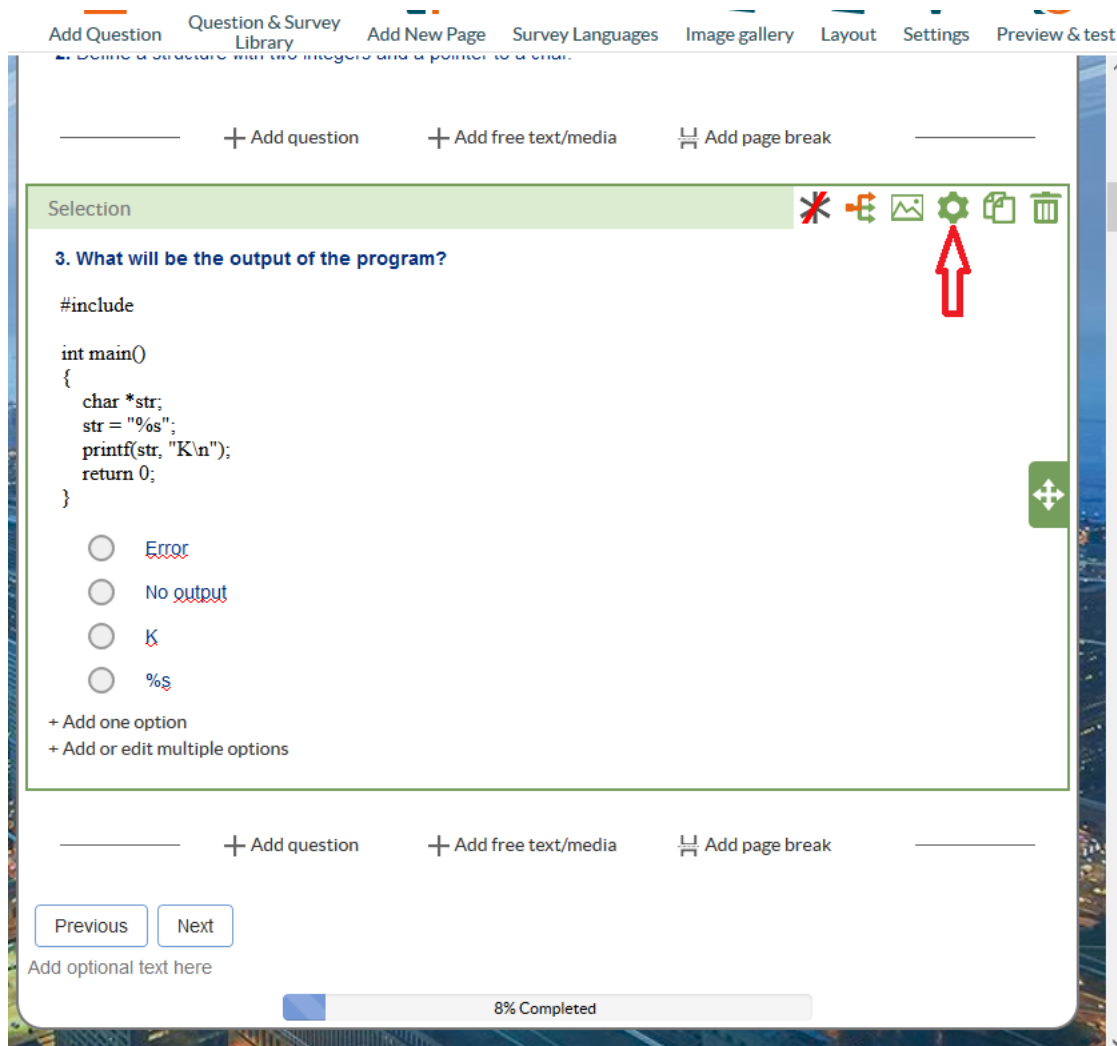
Add Question | Question & Survey Library | Add New Page | Survey Languages | Image gallery | Layout | Settings | Preview & test

2. Define a structure with two integers and a pointer to a char.

+ Add question + Add free text/media Add page break

Selection

3. What will be the output of the program?

#include

int main()
{
char *str;
str = "%s";
printf(str, "K\n");
return 0;
}

Error

No output

K

%s

+ Add one option
+ Add or edit multiple options

+ Add question + Add free text/media Add page break

Previous Next

Add optional text here

8% Completed